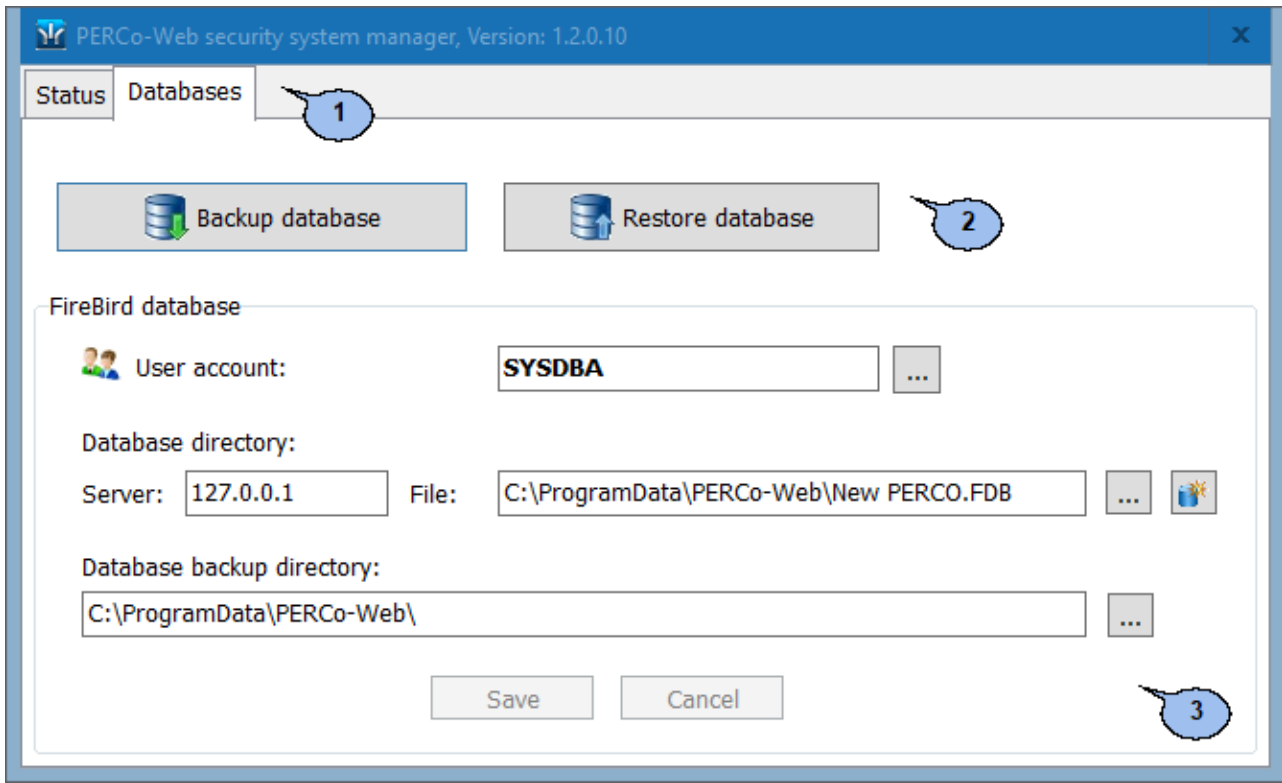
PERCo-Web security system manager, Version: 1.2.0.10
x

Status
Databases

1

Backup database
Restore database

2

FireBird database

User account:
SYSDBA
...

Database directory:
Server: 127.0.0.1
File: C:\ProgramData\PERCo-Web\New PERCO.FDB
...

Database backup directory:
C:\ProgramData\PERCo-Web\
...

Save
Cancel

3